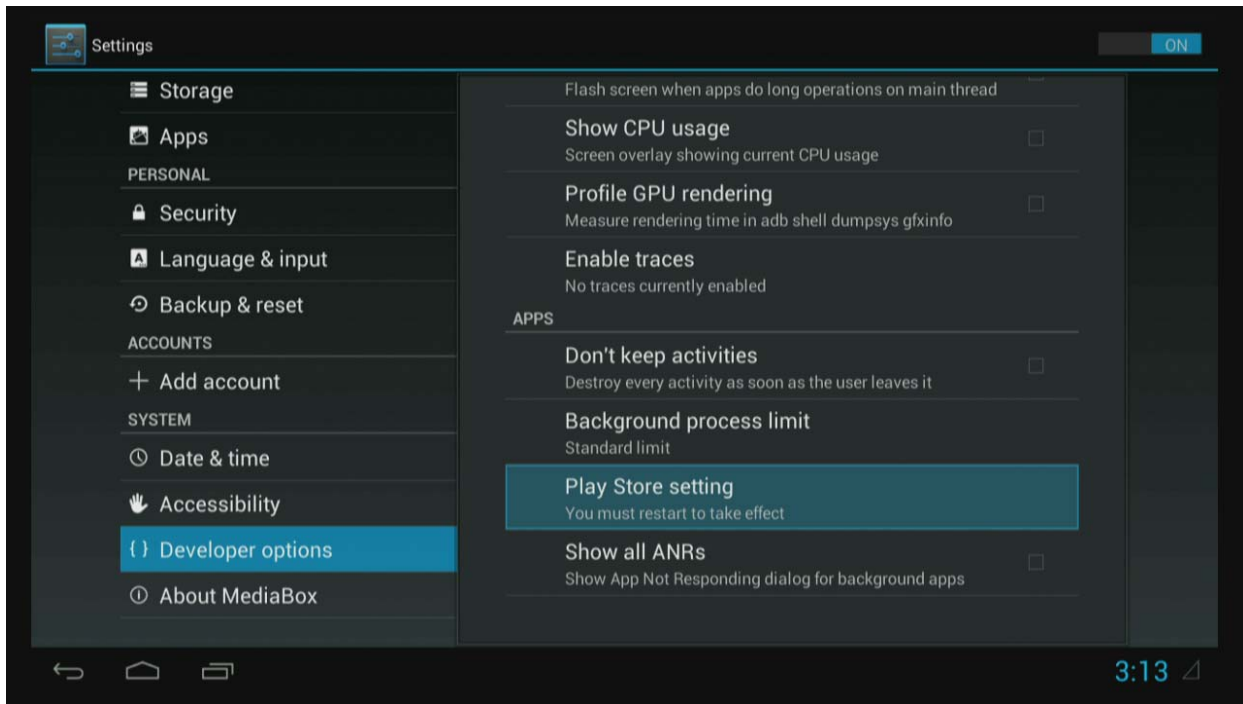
Settings

ON

Storage

Apps

PERSONAL

Security

Language & input

Backup & reset

ACCOUNTS

+ Add account

SYSTEM

Date & time

Accessibility

{ } Developer options

About MediaBox

Flash screen when apps do long operations on main thread

Show CPU usage
Screen overlay showing current CPU usage

Profile GPU rendering
Measure rendering time in adb shell dumpsys gfxinfo

Enable traces
No traces currently enabled

APPS

Don't keep activities
Destroy every activity as soon as the user leaves it

Background process limit
Standard limit

Play Store setting
You must restart to take effect

Show all ANRs
Show App Not Responding dialog for background apps

3:13